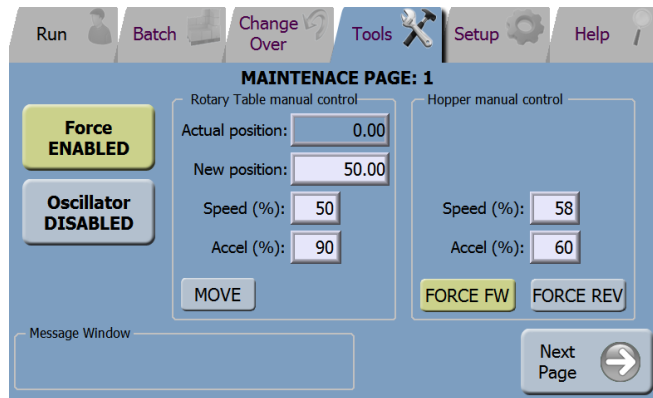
Run | Batch | Change Over | Tools | Setup | Help

MAINTENACE PAGE: 1

Force ENABLED

Oscillator DISABLED

Rotary Table manual control

Actual position: 0.00

New position: 50.00

Speed (%): 50

Accel (%): 90

MOVE

Hopper manual control

Speed (%): 58

Accel (%): 60

FORCE FW

FORCE REV

Message Window

Next Page